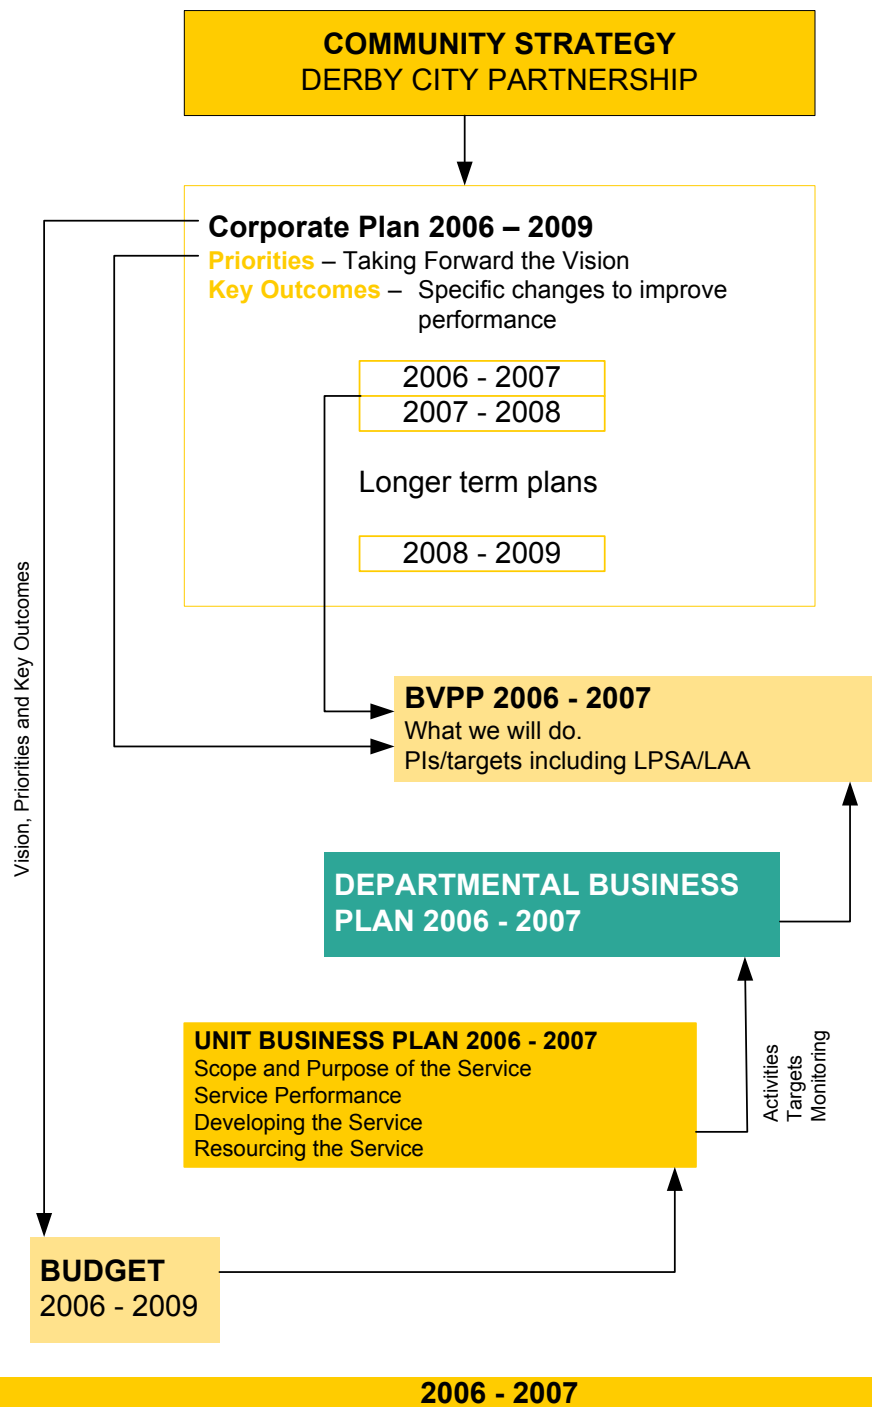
COMMUNITY STRATEGY
DERBY CITY PARTNERSHIP

Corporate Plan 2006 – 2009
Priorities – Taking Forward the Vision
Key Outcomes – Specific changes to improve performance

2006 - 2007
2007 - 2008

Longer term plans

2008 - 2009

Vision, Priorities and Key Outcomes

BVPP 2006 - 2007
What we will do.
PIs/targets including LPSA/LAA

DEPARTMENTAL BUSINESS PLAN 2006 - 2007

UNIT BUSINESS PLAN 2006 - 2007
Scope and Purpose of the Service
Service Performance
Developing the Service
Resourcing the Service

Activities
Targets
Monitoring

BUDGET
2006 - 2009

2006 - 2007